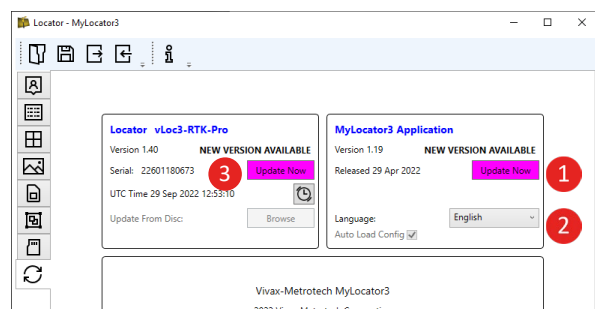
Locator - MyLocator3

Locator vLoc3-RTK-Pro

Version 1.40 NEW VERSION AVAILABLE

Serial: 22601180673

3

Update Now

UTC Time 29 Sep 2022 12:53:10

Update From Disc:

Browse

MyLocator3 Application

Version 1.19 NEW VERSION AVAILABLE

Released 29 Apr 2022

Update Now

1

Language:

English

2

Auto Load Config

Vivax-Metrotech MyLocator3